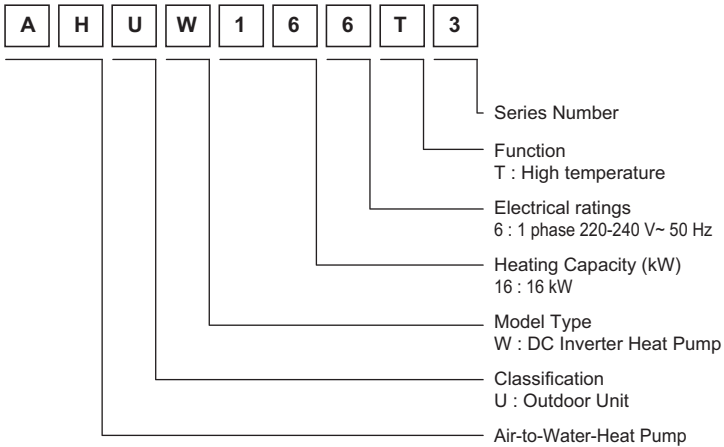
A H U W 1 6 6 T 3

Series Number

Function
T : High temperature

Electrical ratings
6 : 1 phase 220-240 V~ 50 Hz

Heating Capacity (kW)
16 : 16 kW

Model Type
W : DC Inverter Heat Pump

Classification
U : Outdoor Unit

Air-to-Water-Heat Pump